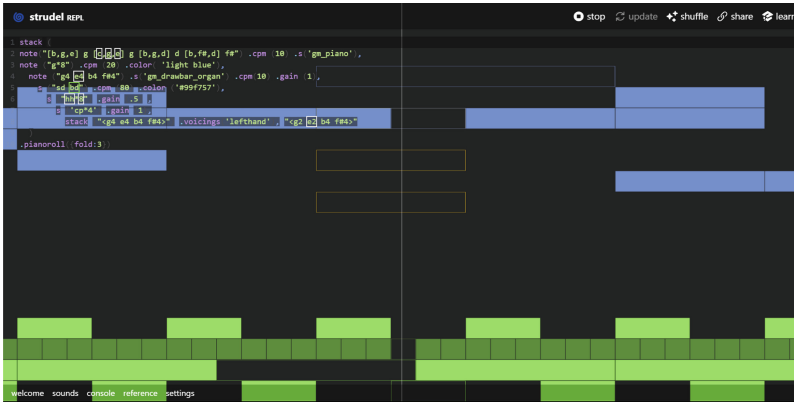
strudel REPL

stop update shuffle share learn

1 stack (
2 note("[b,g,e] g [b,g,e] g [b,g,d] d [b,f#,d] f#") .cpm (10) .s('gm_piano'),
3 note ("g*8") .cpm (20) .color ('light blue'),
4 note ("g4 e4 b4 f#4") .s('gm_drawbar_organ') .cpm(10) .gain (1),
5 s("sd bd") .cpm(80) .color ('#99f757'),
6 s("hh*8") .gain (.5),
7 s("cp*4") .gain (1),
8 stack("<g4 e4 b4 f#4>") .voicings('lefthand'),"<g2 e2 b4 f#4>")
9 )
10 .pianoroll({fold:3})

welcome sounds console reference settings